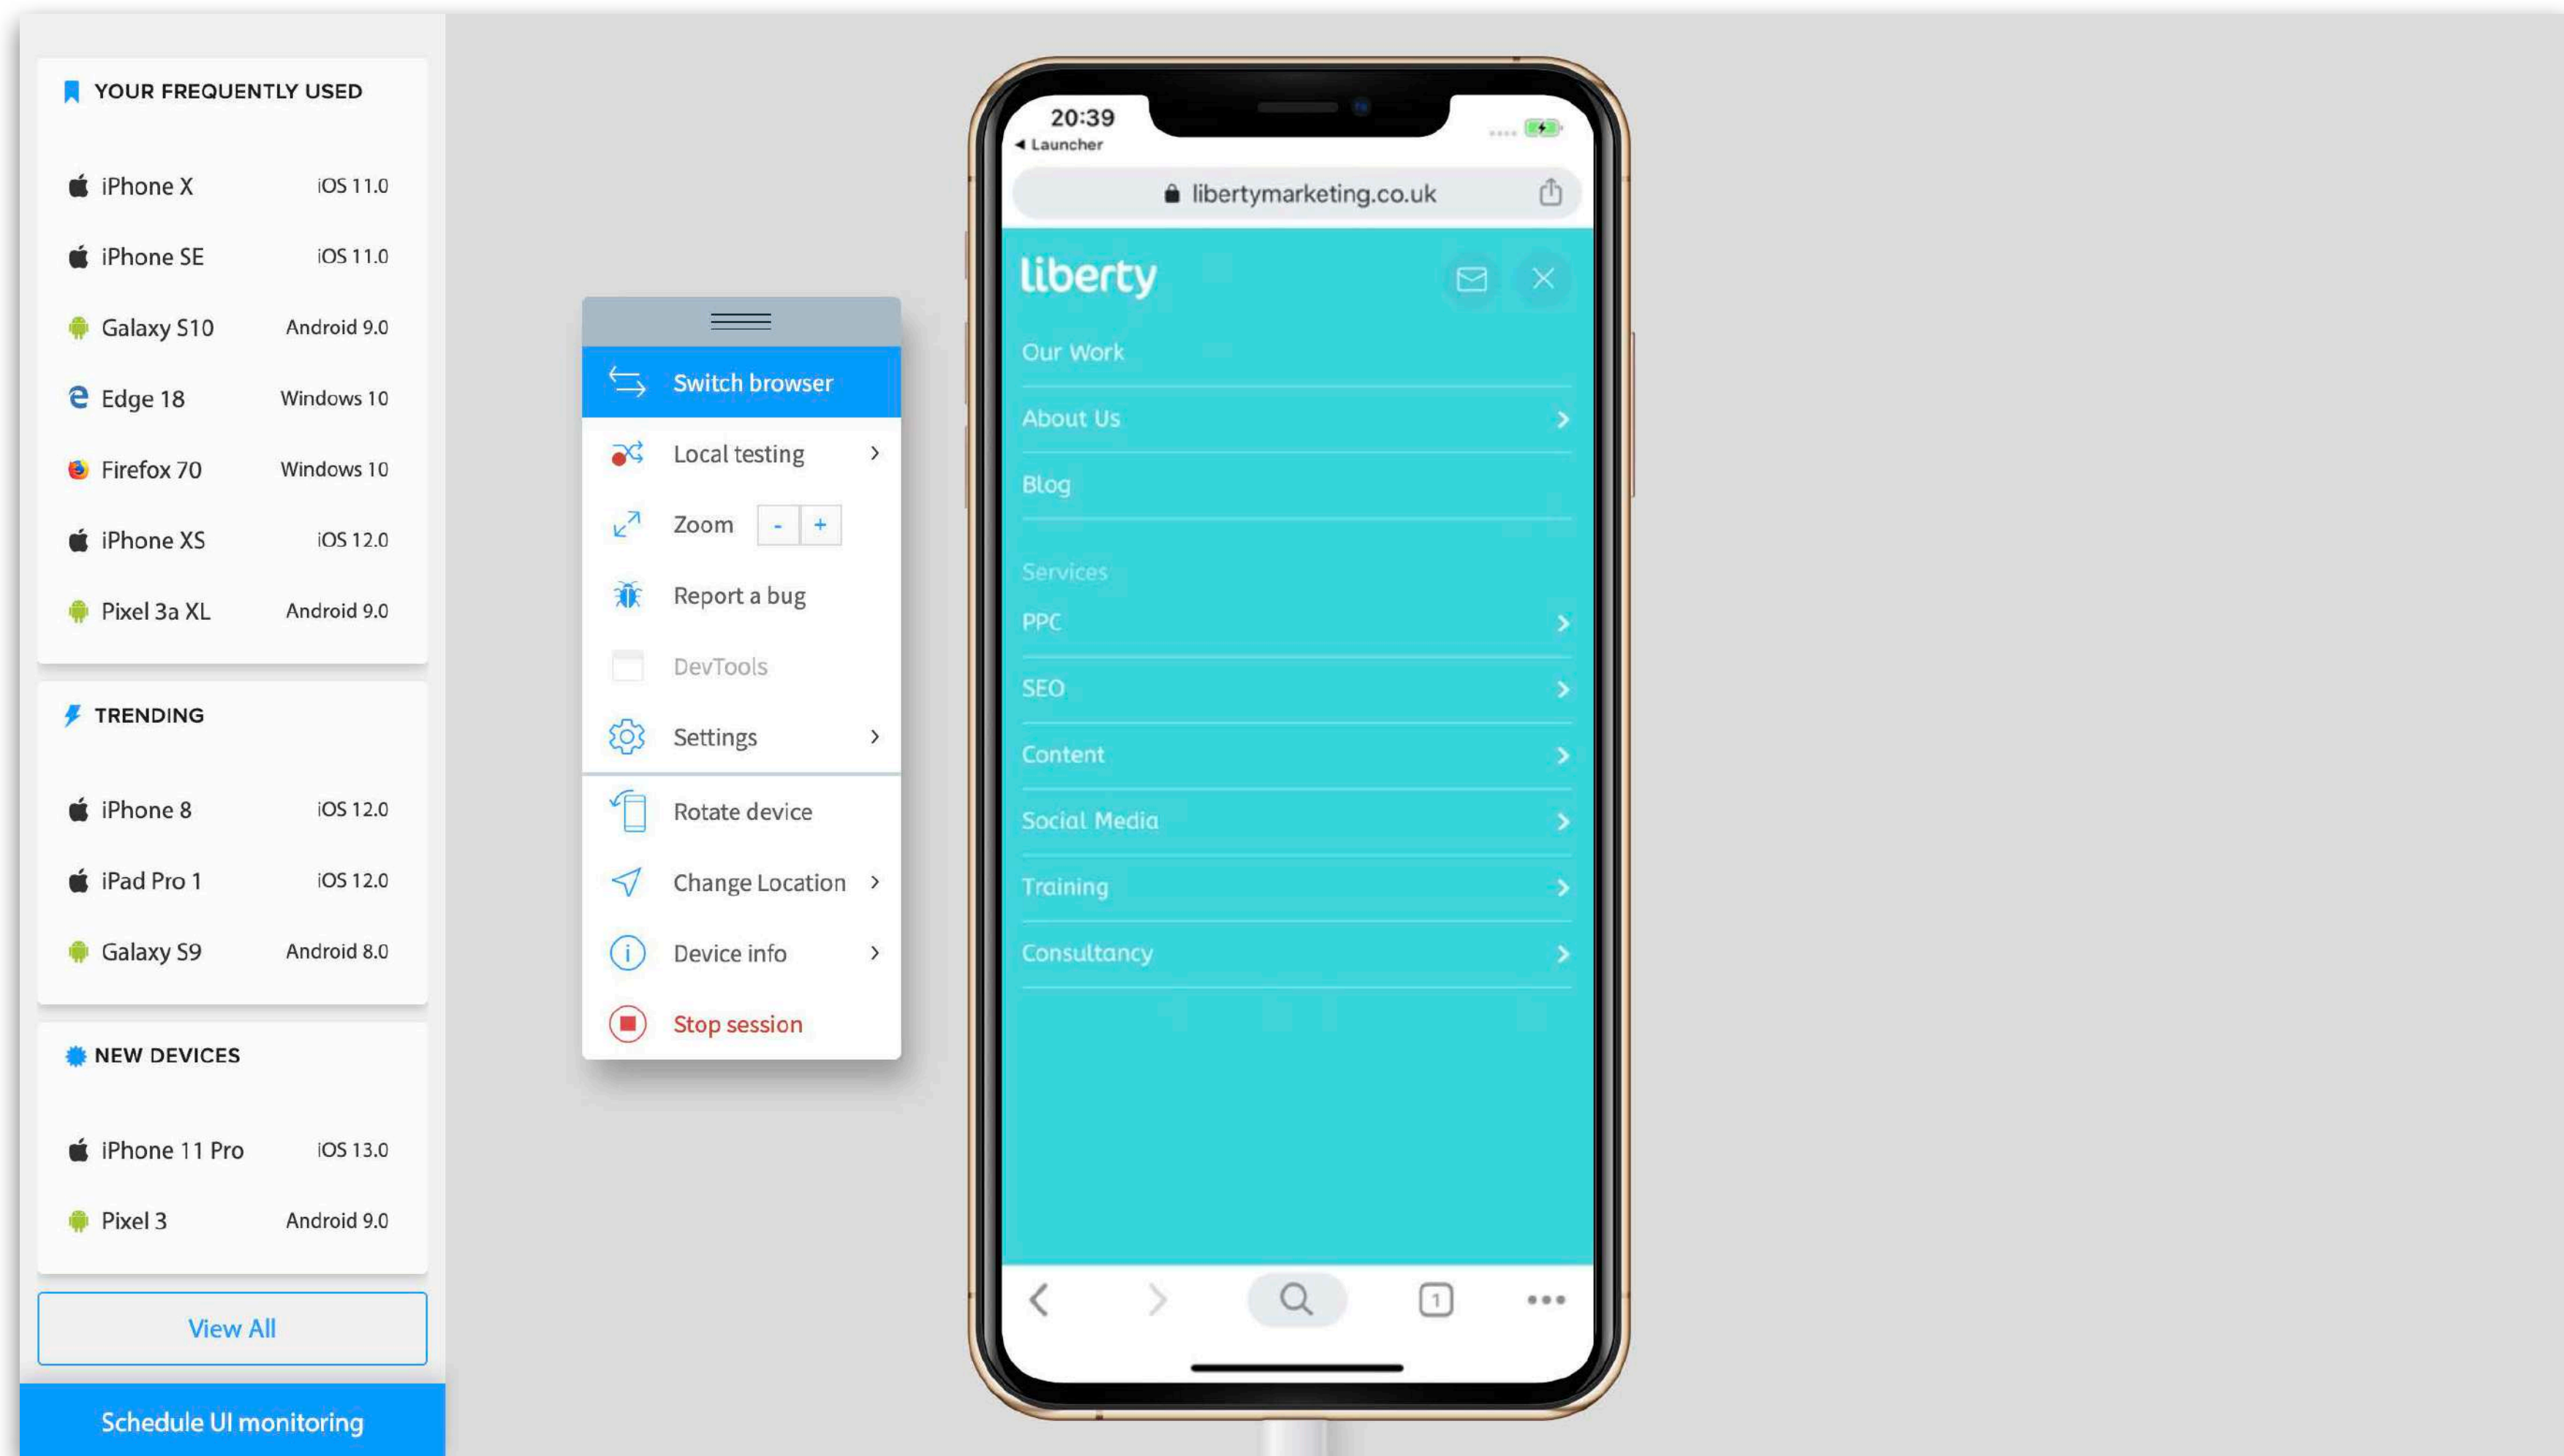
YOUR FREQUENTLY USED

iPhone X iOS 11.0
iPhone SE iOS 11.0
Galaxy S10 Android 9.0
Edge 18 Windows 10
Firefox 70 Windows 10
iPhone XS iOS 12.0
Pixel 3a XL Android 9.0

TRENDING

iPhone 8 iOS 12.0
iPad Pro 1 iOS 12.0
Galaxy S9 Android 8.0

NEW DEVICES

iPhone 11 Pro iOS 13.0
Pixel 3 Android 9.0

View All

Schedule UI monitoring

Switch browser
Local testing
Zoom - +
Report a bug
DevTools
Settings
Rotate device
Change Location
Device info
Stop session

20:39
◂ Launcher
libertymarketing.co.uk
liberty
Our Work
About Us
Blog
Services
PPC
SEO
Content
Social Media
Training
Consultancy
1